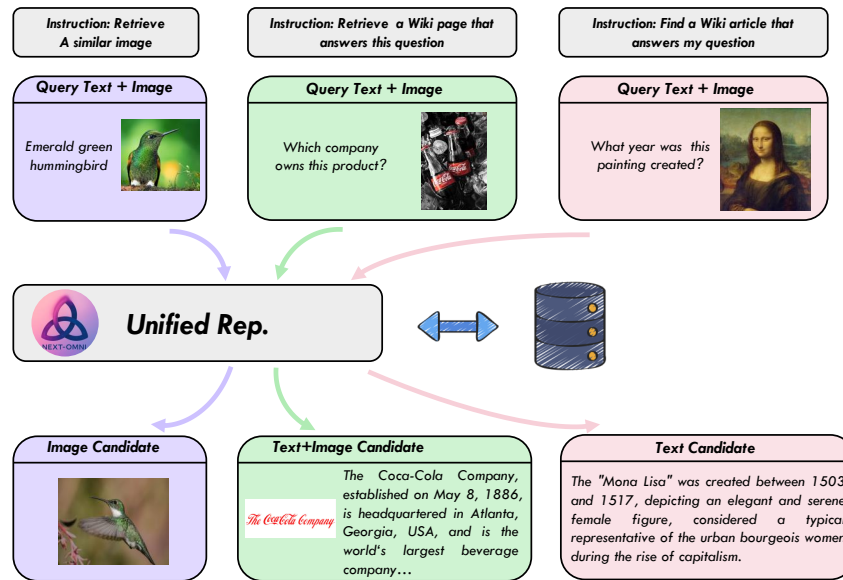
Instruction: Retrieve A similar image

Instruction: Retrieve a Wiki page that answers this question

Instruction: Find a Wiki article that answers my question

Query Text + Image

Emerald green hummingbird

Query Text + Image

Which company owns this product?

Query Text + Image

What year was this painting created?

NEXT-OMNI

Unified Rep.

Image Candidate

Text+Image Candidate

The Coca-Cola Company

The Coca-Cola Company, established on May 8, 1886, is headquartered in Atlanta, Georgia, USA, and is the world's largest beverage company…

Text Candidate

The "Mona Lisa" was created between 1503 and 1517, depicting an elegant and serene female figure, considered a typica representative of the urban bourgeois women during the rise of capitalism.